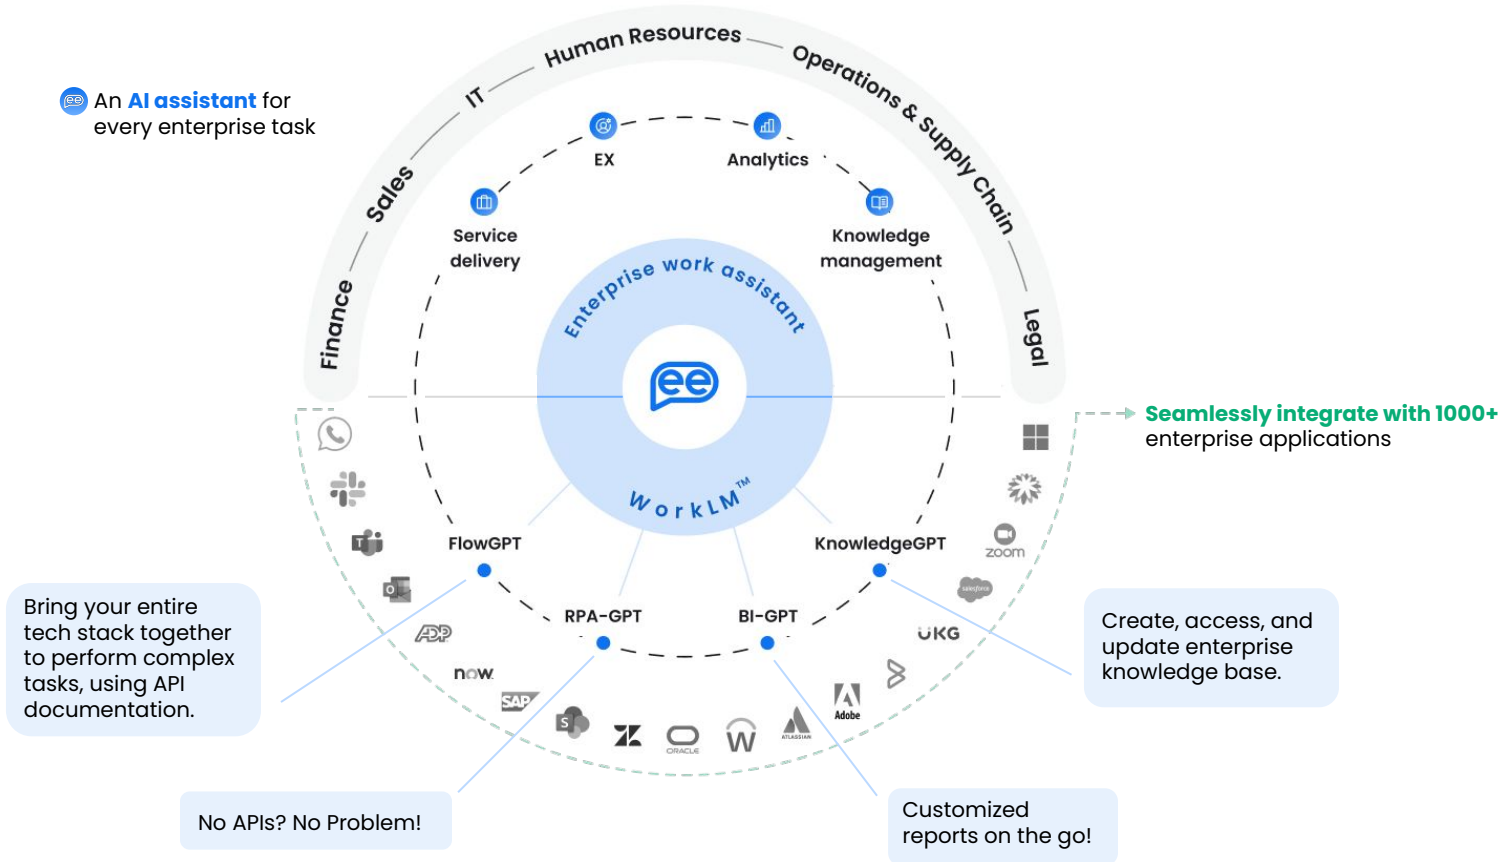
An AI assistant for every enterprise task

Finance
Sales
IT
Human Resources
Operations & Supply Chain
Legal

EX
Analytics
Service delivery
Knowledge management

Enterprise work assistant

ee

WorkLM™

FlowGPT
KnowledgeGPT
RPA-GPT
BI-GPT

Seamlessly integrate with 1000+ enterprise applications

zoom
salesforce
UKG
Adobe
ATLASSIAN
W
ORACLE
S
SAP
now
ADP

Bring your entire tech stack together to perform complex tasks, using API documentation.

Create, access, and update enterprise knowledge base.

No APIs? No Problem!

Customized reports on the go!